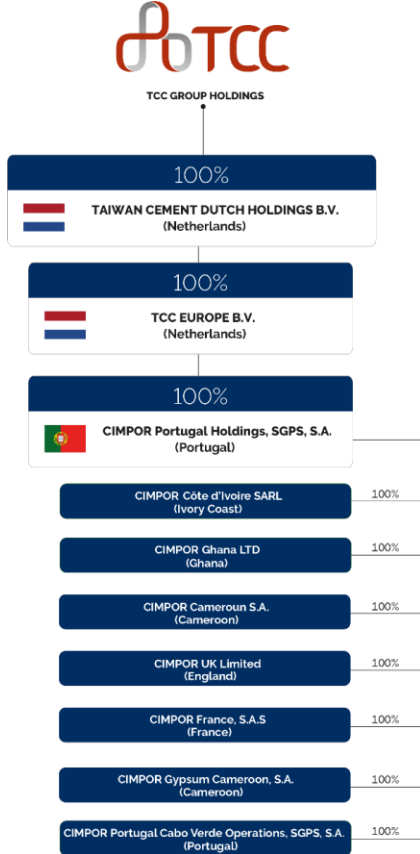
TCC

TCC GROUP HOLDINGS

100%

TAIWAN CEMENT DUTCH HOLDINGS B.V.
(Netherlands)

100%

TCC EUROPE B.V.
(Netherlands)

100%

CIMPOR Portugal Holdings, SGPS, S.A.
(Portugal)

CIMPOR Côte d'Ivoire SARL
(Ivory Coast)

100%

CIMPOR Ghana LTD
(Ghana)

100%

CIMPOR Cameroun S.A.
(Cameroon)

100%

CIMPOR UK Limited
(England)

100%

CIMPOR France, S.A.S
(France)

100%

CIMPOR Gypsum Cameroon, S.A.
(Cameroon)

100%

CIMPOR Portugal Cabo Verde Operations, SGPS, S.A.
(Portugal)

100%